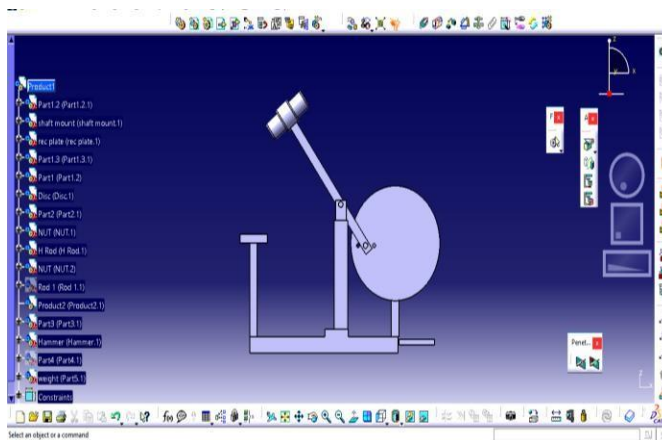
Product1
Part1.2 (Part1.2.1)
shaft mount (shaft mount.1)
rec plate (rec plate.1)
Part1.3 (Part1.3.1)
Part1 (Part1.2)
Disc (Disc.1)
Part2 (Part2.1)
NUT (NUT.1)
H Rod (H Rod.1)
NUT (NUT.2)
Rod 1 (Rod 1.1)
Product2 (Product2.1)
Part3 (Part3.1)
Hammer (Hammer.1)
Part4 (Part4.1)
weight (Part5.1)
Constraints

Penet...

Select an object or a command